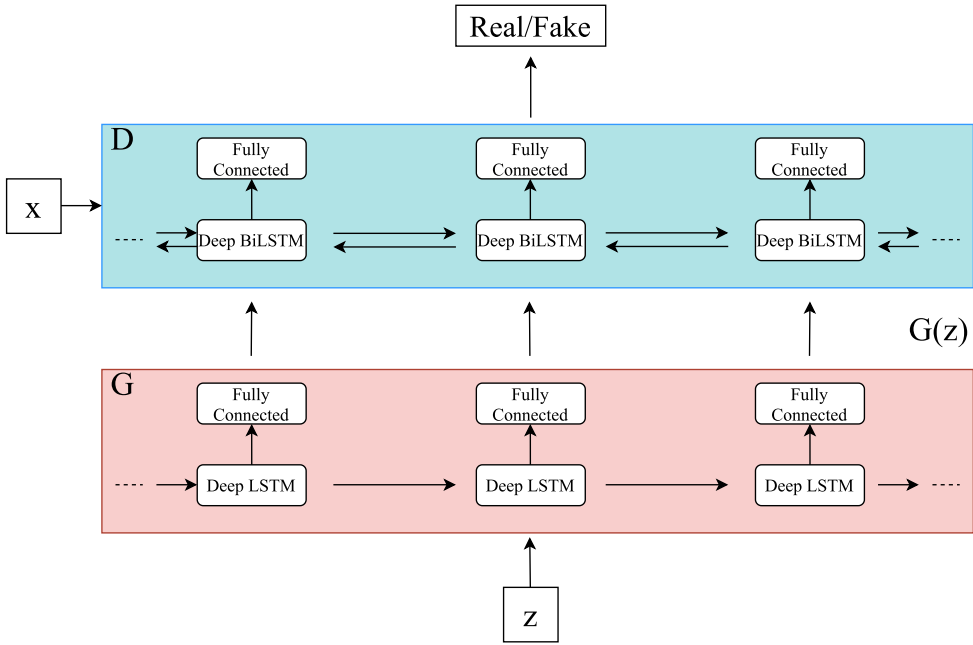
Real/Fake

D

x

Fully Connected

Fully Connected

Fully Connected

Deep BiLSTM

Deep BiLSTM

Deep BiLSTM

G(z)

G

Fully Connected

Fully Connected

Fully Connected

Deep LSTM

Deep LSTM

Deep LSTM

z